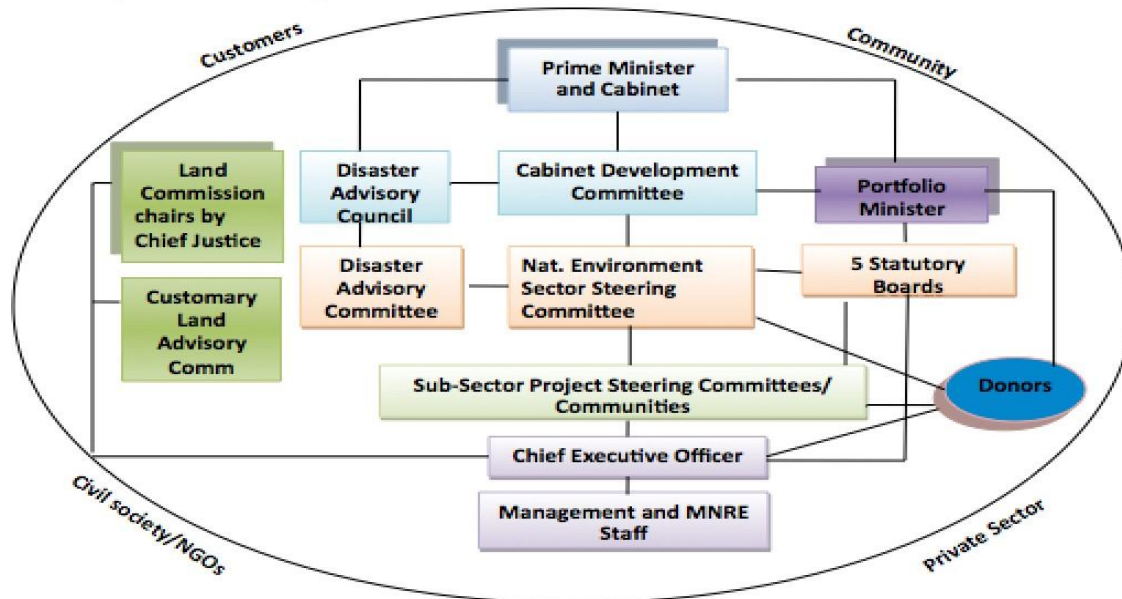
Customers

Community

Prime Minister and Cabinet

Land Commission chairs by Chief Justice

Disaster Advisory Council

Cabinet Development Committee

Portfolio Minister

Customary Land Advisory Comm

Disaster Advisory Committee

Nat. Environment Sector Steering Committee

5 Statutory Boards

Donors

Sub-Sector Project Steering Committees/ Communities

Chief Executive Officer

Management and MNRE Staff

Civil society/NGOs

Private Sector